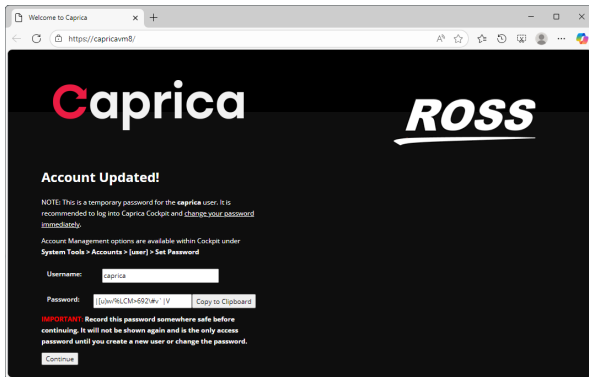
Welcome to Caprica

https://capricavm8/

Caprica

ROSS

Account Updated!

NOTE: This is a temporary password for the caprica user. It is recommended to log into Caprica Cockpit and change your password immediately.

Account Management options are available within Cockpit under System Tools > Accounts > [user] > Set Password

Username: caprica

Password: |[u]w/9LCM>692\#v`|V Copy to Clipboard

IMPORTANT: Record this password somewhere safe before continuing. It will not be shown again and is the only access password until you create a new user or change the password.

Continue